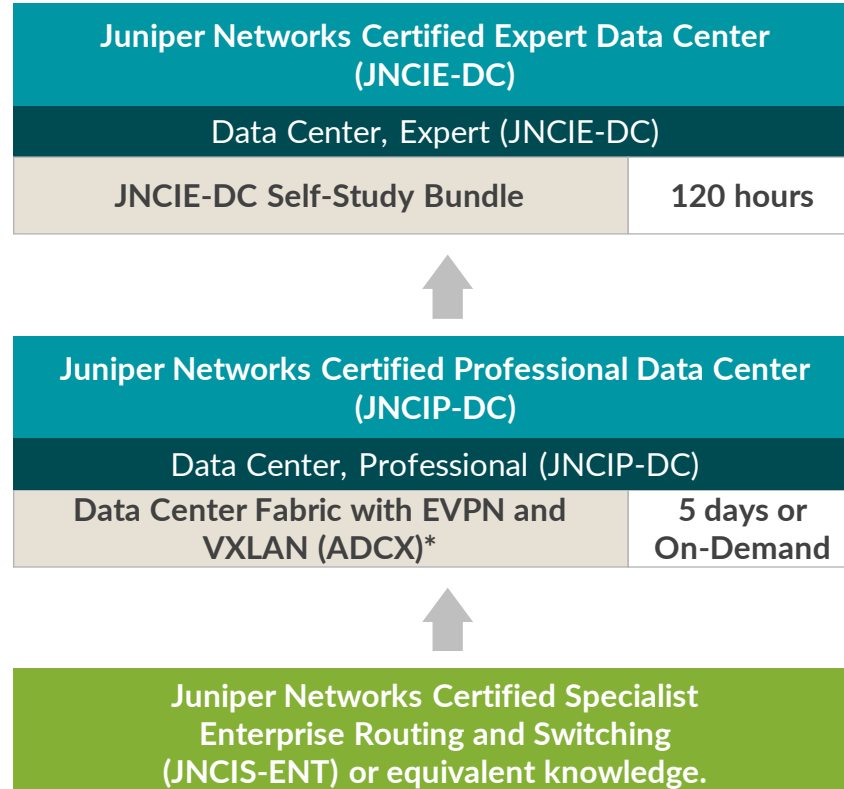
Juniper Networks Certified Expert Data Center (JNCIE-DC)

Data Center, Expert (JNCIE-DC)

| JNCIE-DC Self-Study Bundle | 120 hours |
|---|---|

Juniper Networks Certified Professional Data Center (JNCIP-DC)

Data Center, Professional (JNCIP-DC)

| Data Center Fabric with EVPN and VXLAN (ADCX)* | 5 days or On-Demand |
|---|---|

Juniper Networks Certified Specialist Enterprise Routing and Switching (JNCIS-ENT) or equivalent knowledge.